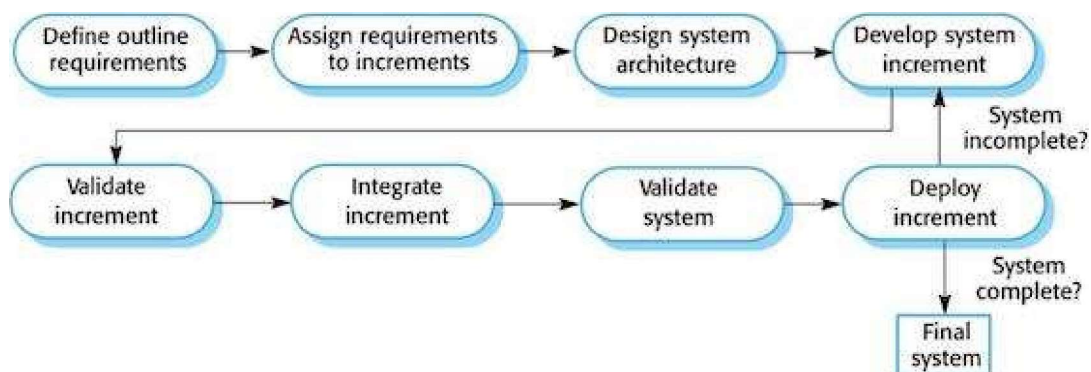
Define outline requirements

Assign requirements to increments

Design system architecture

Develop system increment

System incomplete?

Validate increment

Integrate increment

Validate system

Deploy increment

System complete?

Final system